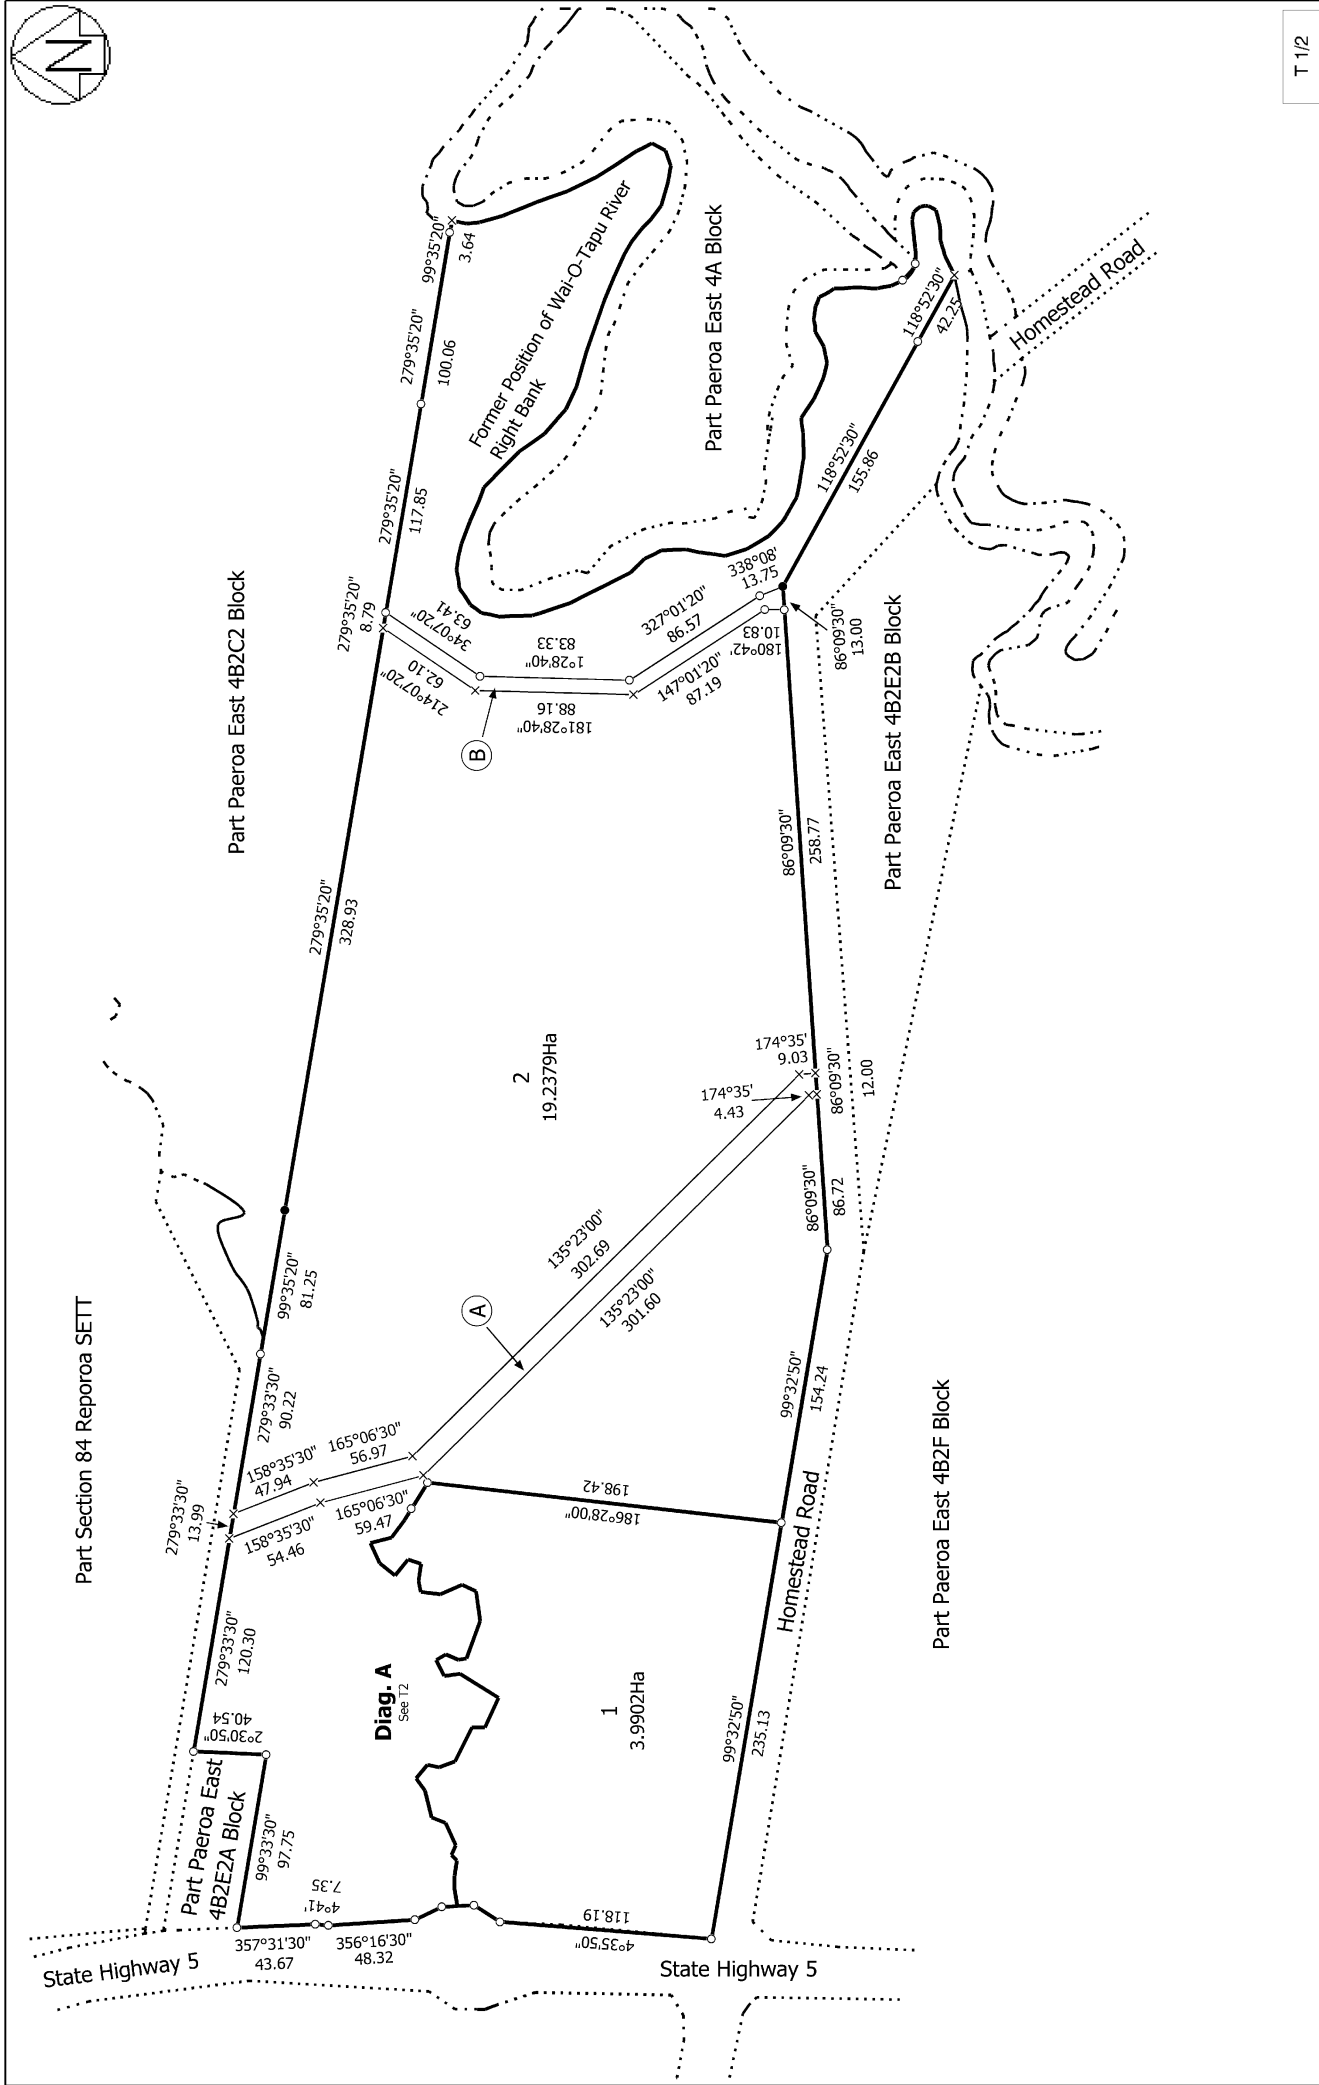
T 1/2

Former Position of Wai-O-Tapu River Right Bank

Part Paeroa East 4A Block

Homestead Road

Part Paeroa East 4B2C2 Block

Part Paeroa East 4B2E2B Block

99°35'20"
3.64

279°35'20"
100.06

279°35'20"
117.85

118°52'30"
42.25

118°52'30"
155.86

338°08'
13.75

279°35'20"
8.79

34°07'20"
63.41

1°28'40"
83.33

327°01'20"
86.57

180°42'
10.83

86°09'30"
13.00

214°07'20"
62.10

181°28'40"
88.16

147°01'20"
87.19

B

86°09'30"
258.77

279°35'20"
328.93

2
19.2379Ha

174°35'
9.03

174°35'
4.43

86°09'30"
12.00

86°09'30"
86.72

135°23'00"
302.69

135°23'00"
301.60

A

99°35'20"
81.25

279°33'30"
90.22

99°32'50"
154.24

Part Section 84 Reporoa SETT

Part Paeroa East 4B2F Block

158°35'30"
47.94

165°06'30"
56.97

279°33'30"
13.99

158°35'30"
54.46

165°06'30"
59.47

198.42
186°28'00"

Homestead Road

279°33'30"
120.30

2°30'50"
40.54

Diag. A
See T2

1
3.9902Ha

99°32'50"
235.13

Part Paeroa East 4B2E2A Block

99°33'30"
97.75

4°41'
7.35

118.19
4°35'50"

357°31'30"
43.67

356°16'30"
48.32

State Highway 5

State Highway 5